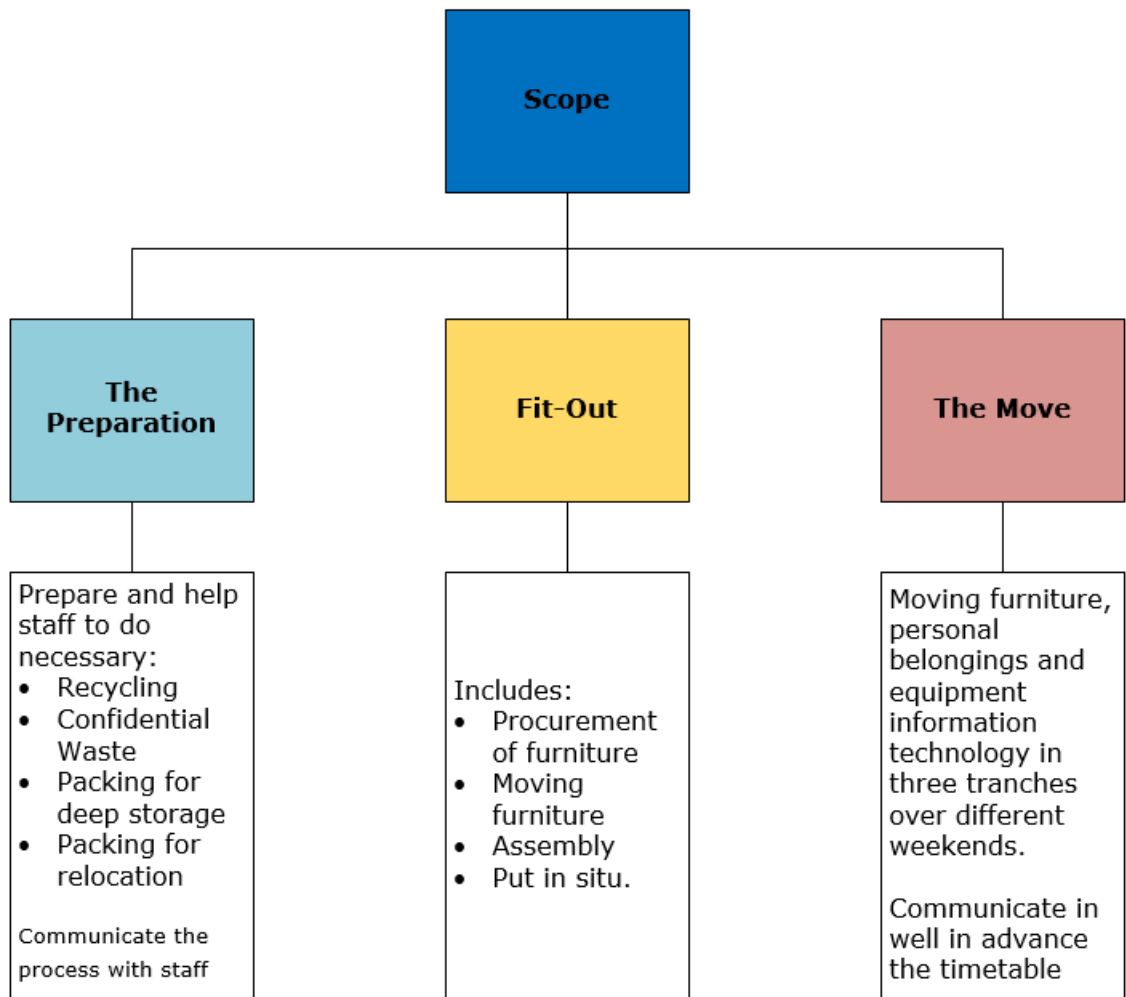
Scope

The Preparation

Fit-Out

The Move

Prepare and help staff to do necessary:
- Recycling
- Confidential Waste
- Packing for deep storage
- Packing for relocation

Communicate the process with staff

Includes:
- Procurement of furniture
- Moving furniture
- Assembly
- Put in situ.

Moving furniture, personal belongings and equipment information technology in three tranches over different weekends.

Communicate in well in advance the timetable